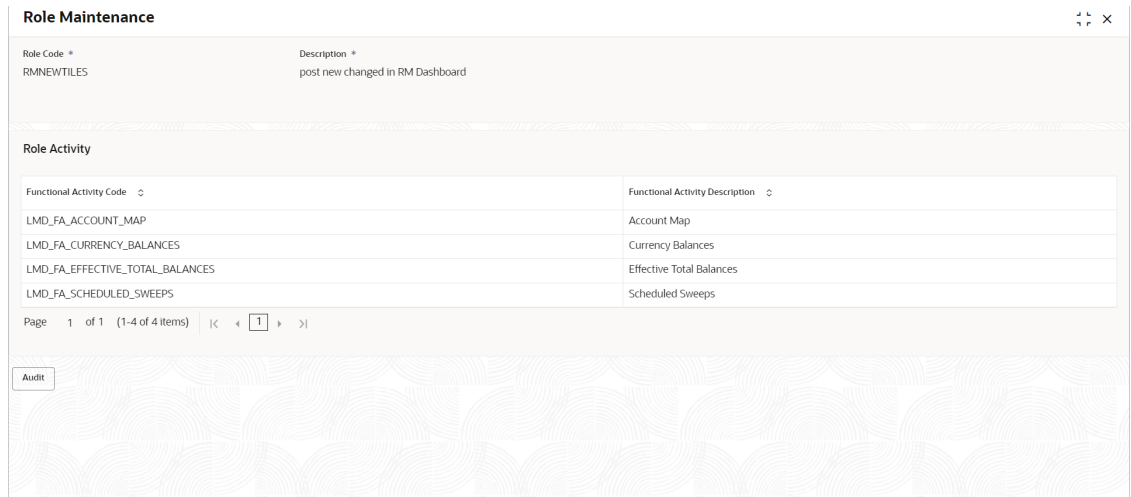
Role Maintenance

Role Code *
RMNEWTILES

Description *
post new changed in RM Dashboard

Role Activity

| Functional Activity Code | Functional Activity Description |
|---|---|
| LMD_FA_ACCOUNT_MAP | Account Map |
| LMD_FA_CURRENCY_BALANCES | Currency Balances |
| LMD_FA_EFFECTIVE_TOTAL_BALANCES | Effective Total Balances |
| LMD_FA_SCHEDULED_SWEEPS | Scheduled Sweeps |

Page 1 of 1 (1-4 of 4 items) |< < 1 > >|

Audit